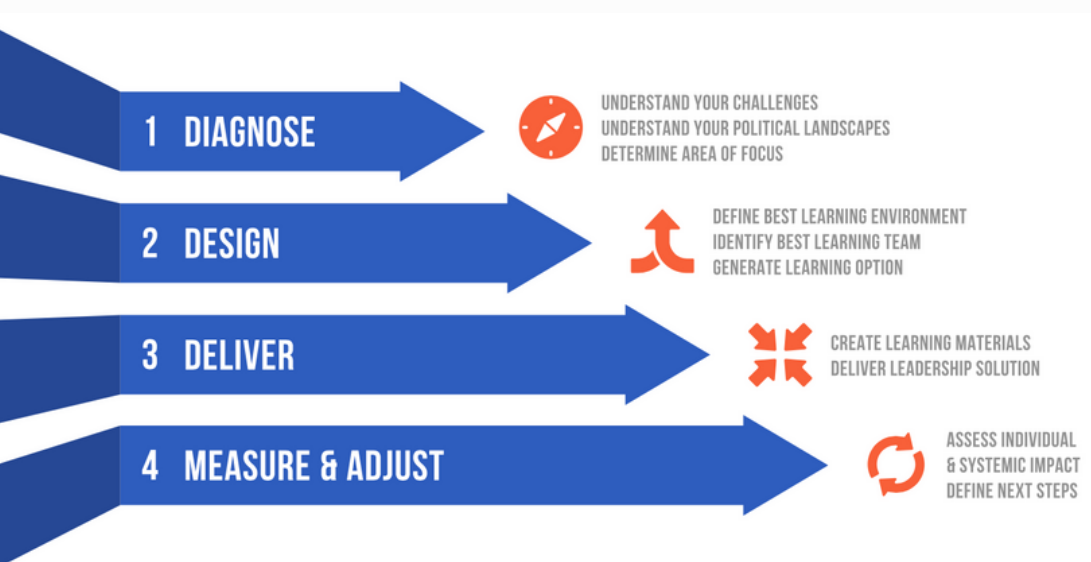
1 DIAGNOSE

UNDERSTAND YOUR CHALLENGES
UNDERSTAND YOUR POLITICAL LANDSCAPES
DETERMINE AREA OF FOCUS

2 DESIGN

DEFINE BEST LEARNING ENVIRONMENT
IDENTIFY BEST LEARNING TEAM
GENERATE LEARNING OPTION

3 DELIVER

CREATE LEARNING MATERIALS
DELIVER LEADERSHIP SOLUTION

4 MEASURE & ADJUST

ASSESS INDIVIDUAL
& SYSTEMIC IMPACT
DEFINE NEXT STEPS